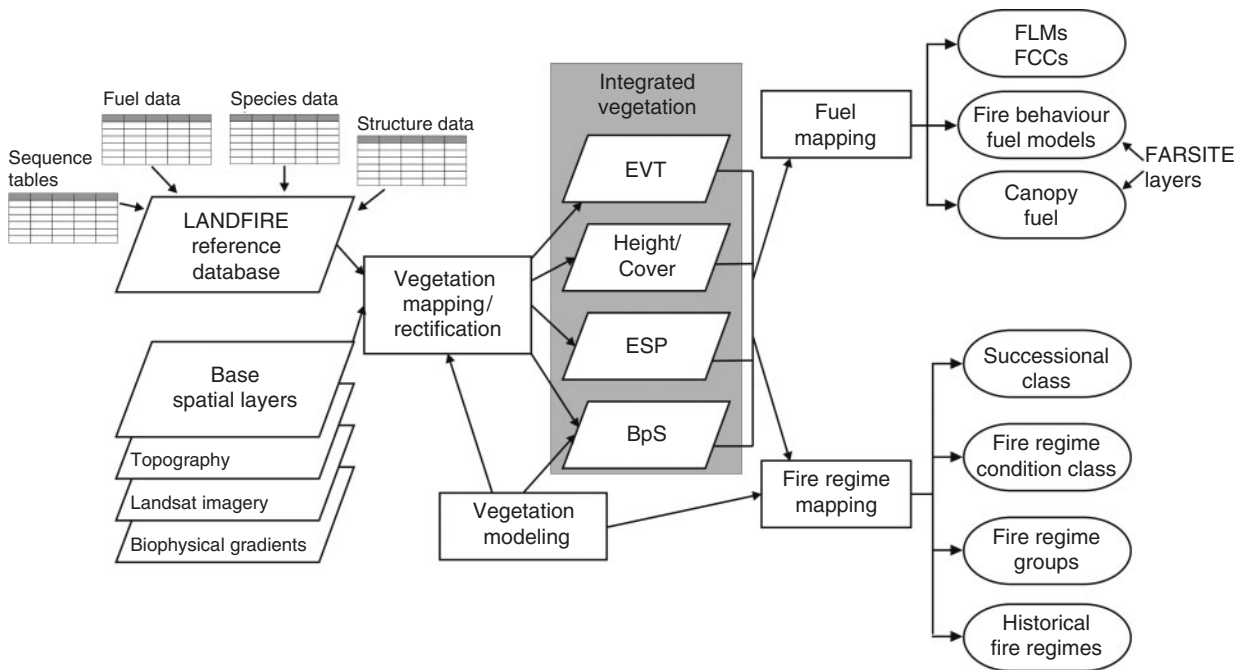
Fuel data
Species data
Structure data
Sequence tables
LANDFIRE reference database
Base spatial layers
Topography
Landsat imagery
Biophysical gradients
Vegetation mapping/ rectification
Vegetation modeling
Integrated vegetation
EVT
Height/ Cover
ESP
BpS
Fuel mapping
Fire regime mapping
FLMs FCCs
Fire behaviour fuel models
Canopy fuel
FARSITE layers
Successional class
Fire regime condition class
Fire regime groups
Historical fire regimes